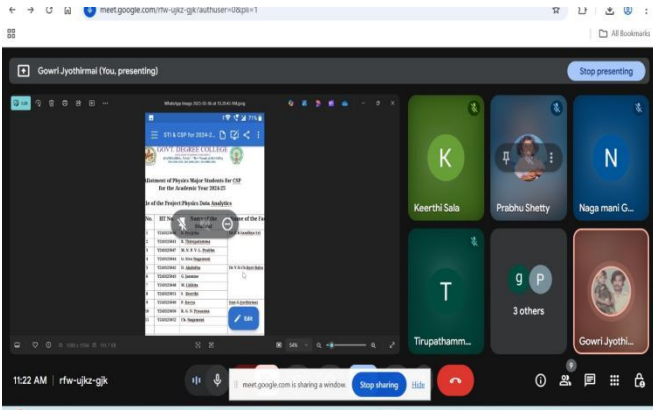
meet.google.com/rfw-ujkz-gjk?authuser=0&pli=1

All Bookmarks

Gowri Jyothirmai (You, presenting)

Stop presenting

STI & CSP for 2024-2...

GOVT. DEGREE COLLEGE

lotment of Physics Major Students for CSP for the Academic Year 2024-25

le of the Project:Physics Data Analytics

| No. | HT No | Name of the | me of the Fa |
|---|---|---|---|
| 1 | Y22032047 | K. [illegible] | |
| 2 | Y22032043 | K. Thirupathamma | |
| 3 | Y22032047 | M. N. R V G. Prabhu | |
| 4 | Y22032044 | G. Siva Nagamani | |
| 5 | Y22032045 | D. Akhila | |
| 6 | Y22032043 | G. Janaki | |
| 7 | Y22032044 | M. Likhita | |
| 8 | Y22032051 | S. Keerthi | |
| 9 | Y22032060 | P. Reddy | |
| 10 | Y22032058 | K. S. S. Prasanna | |
| 11 | Y22032052 | Ch. Nagamani | |

Edit

Keerthi Sala

Prabhu Shetty

Naga mani G...

Tirupathamm...

3 others

Gowri Jyothi...

11:22 AM | rfw-ujkz-gjk

meet.google.com is sharing a window.

Stop sharing

Hide